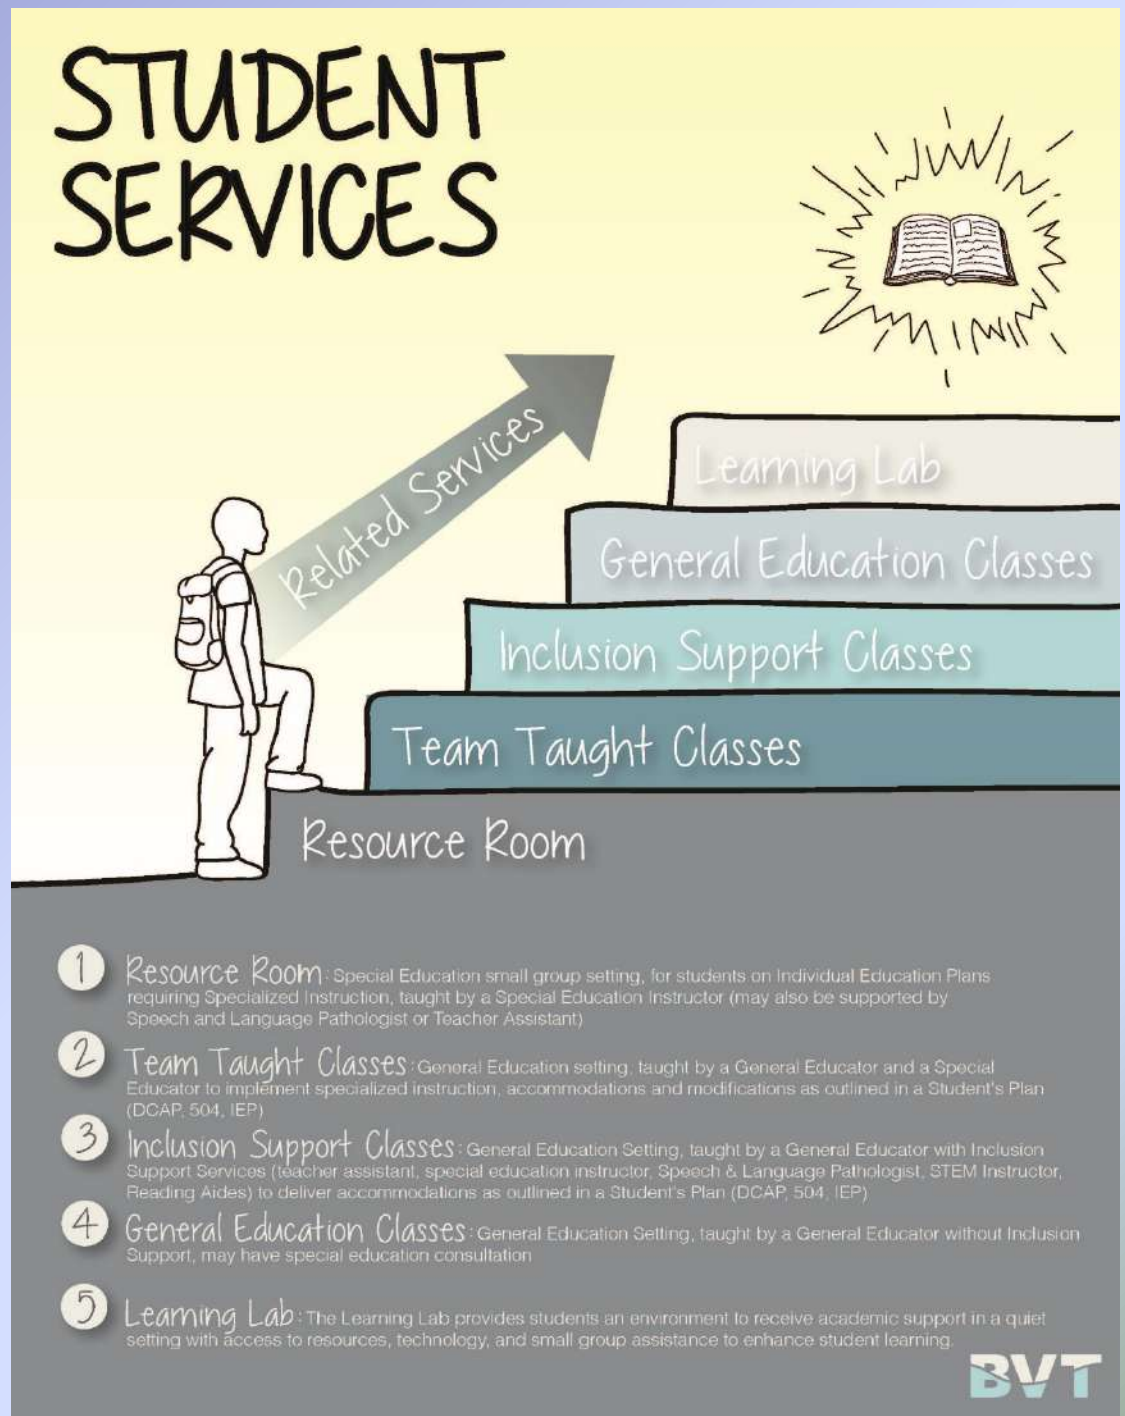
STUDENT SERVICES

Related Services

Learning Lab

General Education Classes

Inclusion Support Classes

Team Taught Classes

Resource Room

1 Resource Room: Special Education small group setting, for students on Individual Education Plans requiring Specialized Instruction, taught by a Special Education Instructor (may also be supported by Speech and Language Pathologist or Teacher Assistant)

2 Team Taught Classes: General Education setting, taught by a General Educator and a Special Educator to implement specialized instruction, accommodations and modifications as outlined in a Student's Plan (DCAP, 504, IEP)

3 Inclusion Support Classes: General Education Setting, taught by a General Educator with Inclusion Support Services (teacher assistant, special education instructor, Speech & Language Pathologist, STEM Instructor, Reading Aides) to deliver accommodations as outlined in a Student's Plan (DCAP, 504, IEP)

4 General Education Classes: General Education Setting, taught by a General Educator without Inclusion Support, may have special education consultation

5 Learning Lab: The Learning Lab provides students an environment to receive academic support in a quiet setting with access to resources, technology, and small group assistance to enhance student learning.

BVT